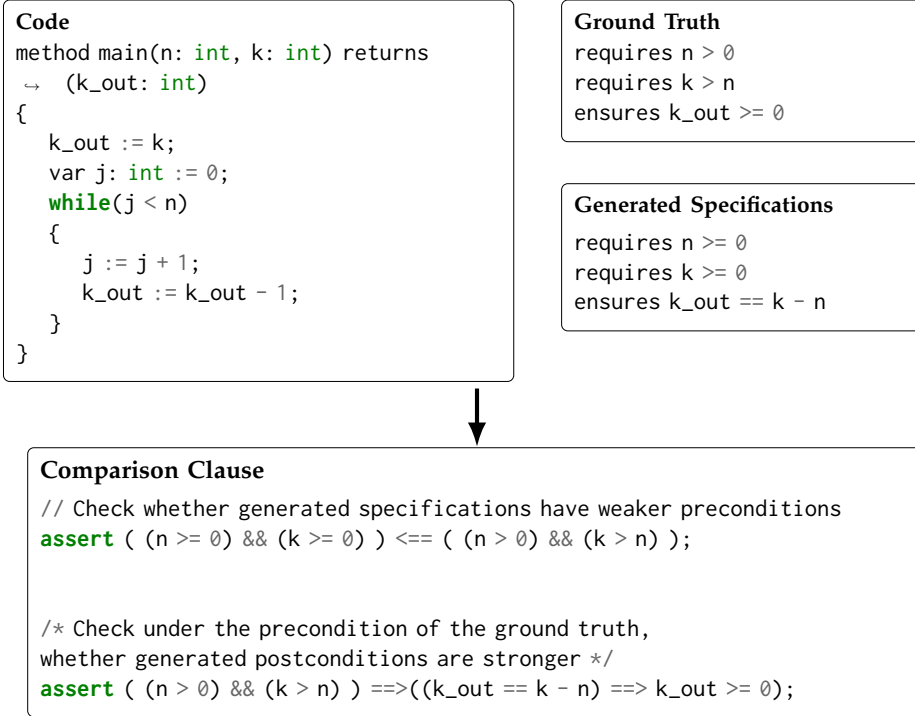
Code
method main(n: int, k: int) returns
↪ (k_out: int)
{
k_out := k;
var j: int := 0;
while(j < n)
{
j := j + 1;
k_out := k_out - 1;
}
}

Ground Truth
requires n > 0
requires k > n
ensures k_out >= 0

Generated Specifications
requires n >= 0
requires k >= 0
ensures k_out == k - n

Comparison Clause
// Check whether generated specifications have weaker preconditions
assert ( (n >= 0) && (k >= 0) ) <== ( (n > 0) && (k > n) );

/* Check under the precondition of the ground truth,
whether generated postconditions are stronger */
assert ( (n > 0) && (k > n) ) ==>((k_out == k - n) ==> k_out >= 0);